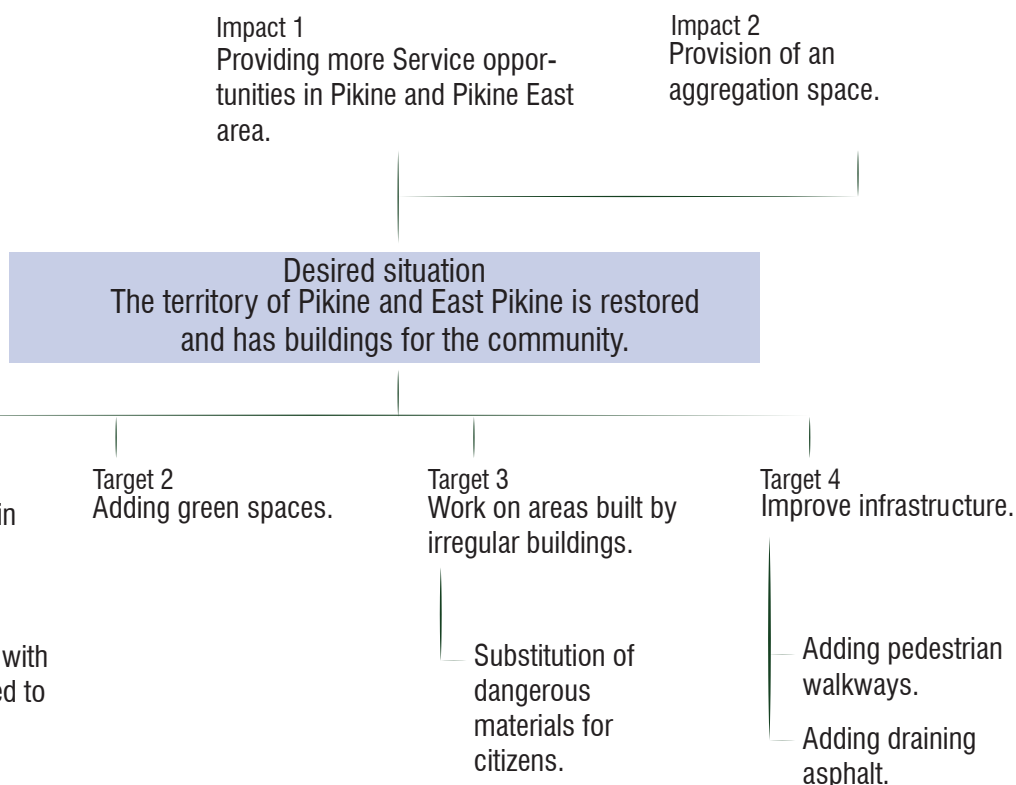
Impact 1
Providing more Service opportunities in Pikine and Pikine East area.

Impact 2
Provision of an aggregation space.

Desired situation
The territory of Pikine and East Pikine is restored and has buildings for the community.

in

with
ed to

Target 2
Adding green spaces.

Target 3
Work on areas built by irregular buildings.

Substitution of dangerous materials for citizens.

Target 4
Improve infrastructure.

Adding pedestrian walkways.

Adding draining asphalt.